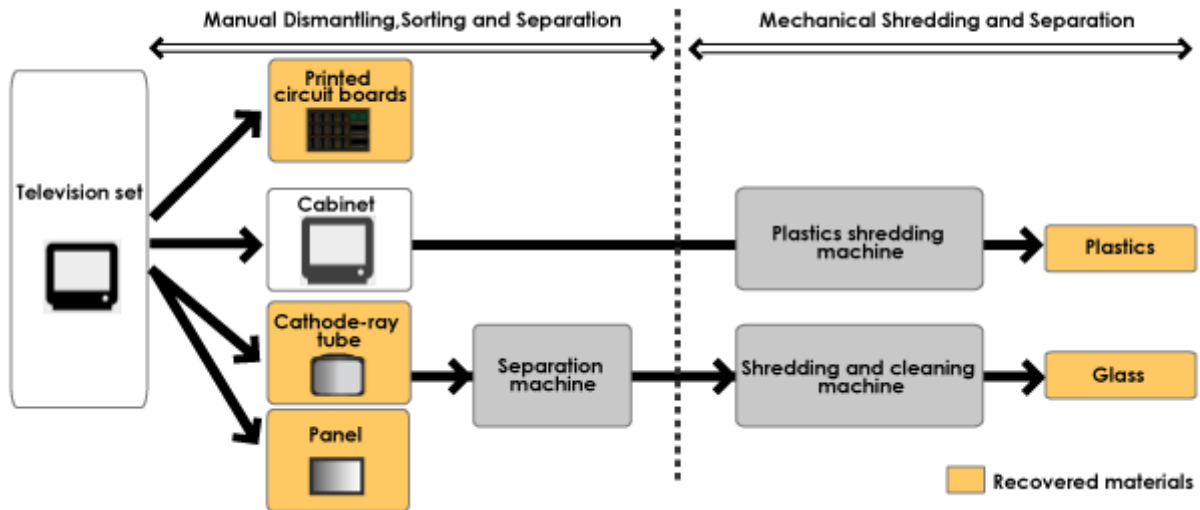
Manual Dismantling,Sorting and Separation

Mechanical Shredding and Separation

Television set

Printed circuit boards

Cabinet

Cathode-ray tube

Panel

Separation machine

Plastics shredding machine

Shredding and cleaning machine

Plastics

Glass

Recovered materials